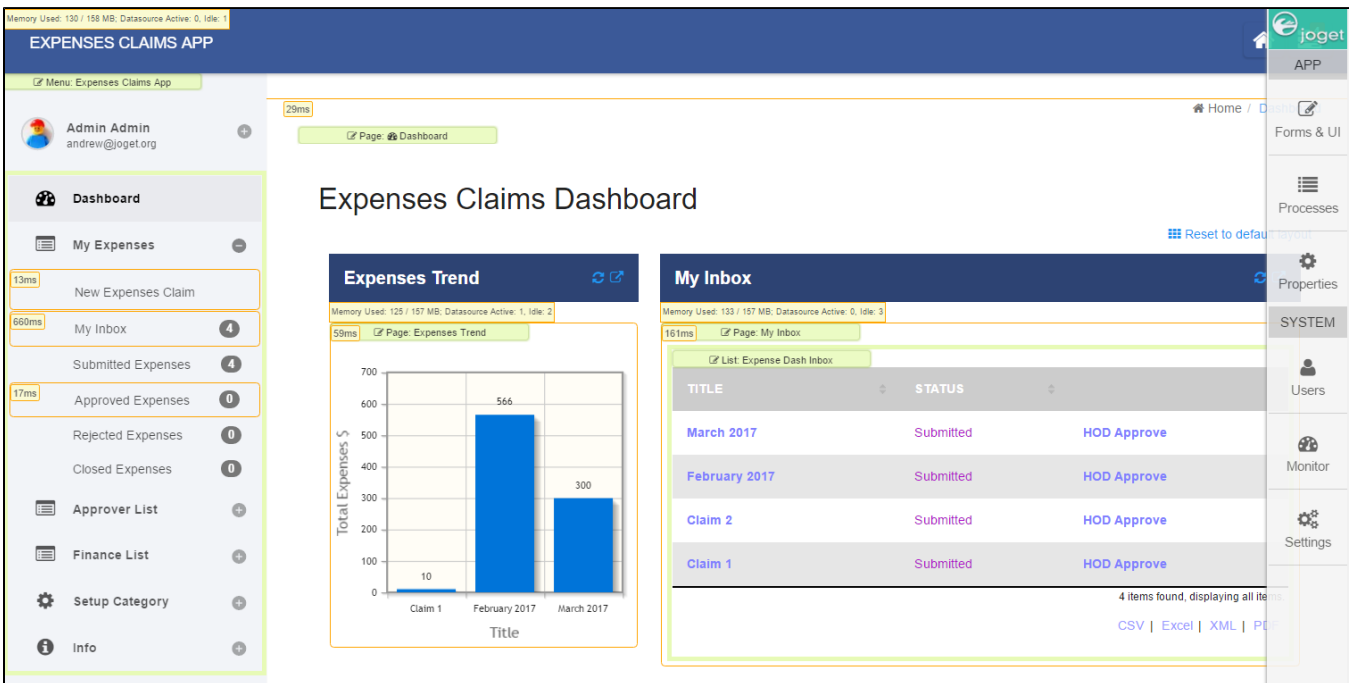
Memory Used: 130 / 158 MB; Datasource Active: 0, Idle: 1

EXPENSES CLAIMS APP

joget

APP

Menu: Expenses Claims App

Admin Admin
andrew@joget.org

Dashboard

My Expenses

13ms
New Expenses Claim

660ms
My Inbox 4

Submitted Expenses 4

17ms
Approved Expenses 0

Rejected Expenses 0

Closed Expenses 0

Approver List

Finance List

Setup Category

Info

29ms

Page: Dashboard

Home / Dash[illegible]

Forms & UI

Processes

Properties

SYSTEM

Users

Monitor

Settings

Expenses Claims Dashboard

Reset to defau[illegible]

Expenses Trend

Memory Used: 125 / 157 MB; Datasource Active: 1, Idle: 2

59ms Page: Expenses Trend

700
600
500
400
300
200
100
0

Total Expenses $

566
300
10

Claim 1 February 2017 March 2017

Title

My Inbox

Memory Used: 133 / 157 MB; Datasource Active: 0, Idle: 3

161ms Page: My Inbox

List: Expense Dash Inbox

| TITLE | STATUS | |
|---|---|---|
| March 2017 | Submitted | HOD Approve |
| February 2017 | Submitted | HOD Approve |
| Claim 2 | Submitted | HOD Approve |
| Claim 1 | Submitted | HOD Approve |

4 items found, displaying all ite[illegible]

CSV | Excel | XML | PD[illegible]